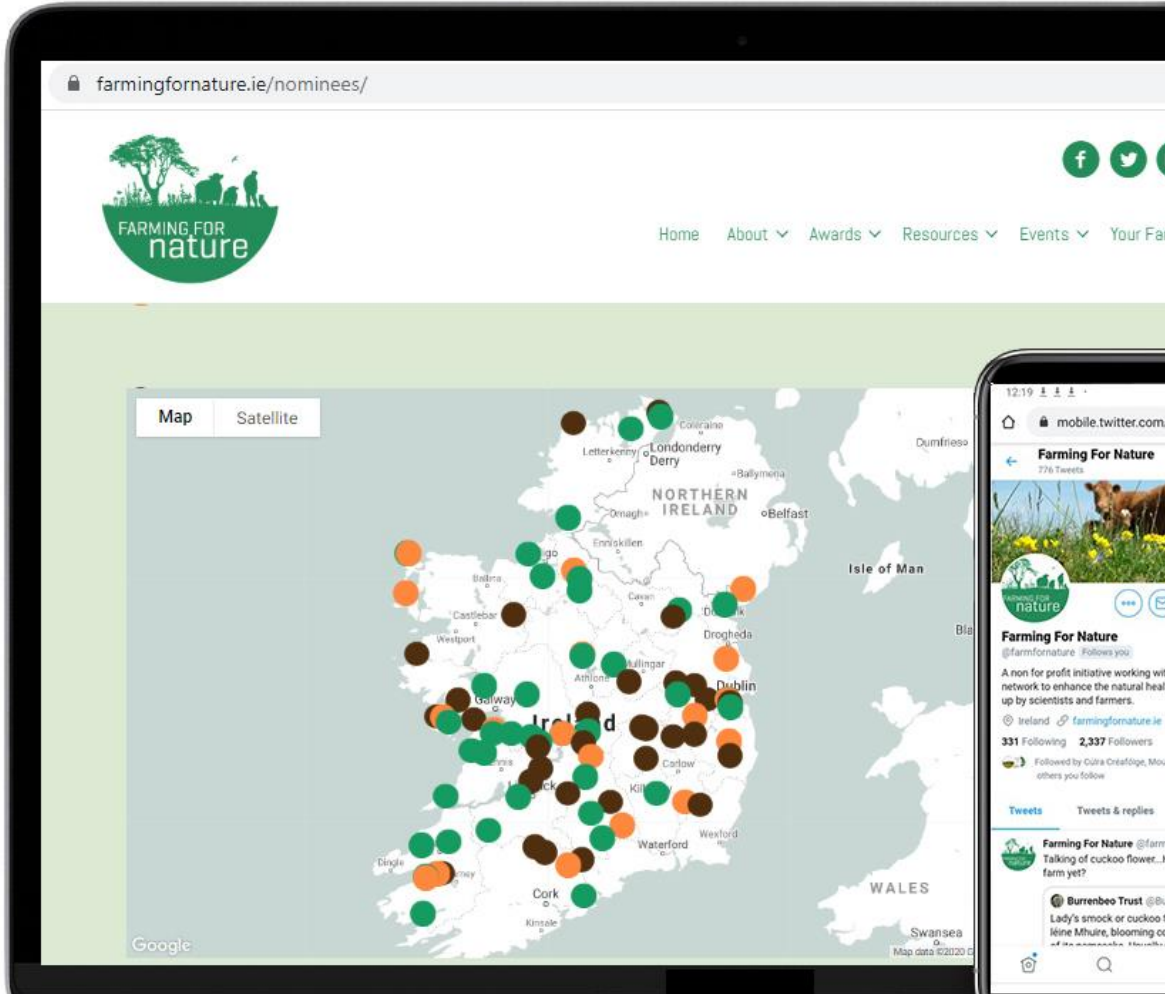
farmingfornature.ie/nominees/

FARMING FOR nature

Home About Awards Resources Events Your Fa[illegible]

Map Satellite

Coleraine
Letterkenny Londonderry Derry
Ballymena
NORTHERN IRELAND
Omagh
Belfast
Enniskillen
Ballina
Castlebar
Westport
Cavan
Dundalk
Drogheda
Mullingar
Athlone
Dublin
Galway
Ireland
Carlow
Kilkenny
Limerick
Waterford
Wexford
Dingle
Killarney
Cork
Kinsale
Dumfries
Isle of Man
WALES
Swansea
Google
Map data ©2020

12:19
mobile.twitter.com
Farming For Nature
776 Tweets
nature
Farming For Nature
@farmfornature Follows you
A non for profit initiative working wi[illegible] network to enhance the natural heal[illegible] up by scientists and farmers.
Ireland farmingfornature.ie
331 Following 2,337 Followers
Followed by Cúlra Créafóige, Mou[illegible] others you follow
Tweets Tweets & replies
Farming For Nature @farm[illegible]
Talking of cuckoo flower...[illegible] farm yet?
Burrenbeo Trust @Bu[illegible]
Lady's smock or cuckoo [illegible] léine Mhuire, blooming c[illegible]